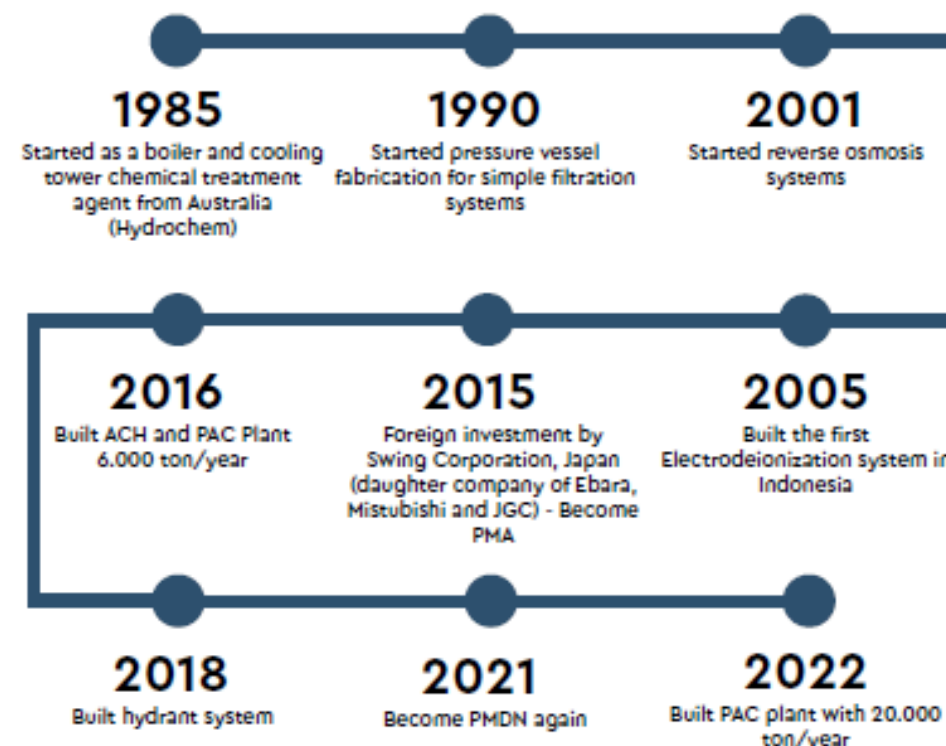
1985
Started as a boiler and cooling tower chemical treatment agent from Australia (Hydrochem)

1990
Started pressure vessel fabrication for simple filtration systems

2001
Started reverse osmosis systems

2016
Built ACH and PAC Plant 6.000 ton/year

2015
Foreign investment by Swing Corporation, Japan (daughter company of Ebara, Mistubishi and JGC) - Become PMA

2005
Built the first Electrodeionization system in Indonesia

2018
Built hydrant system

2021
Become PMDN again

2022
Built PAC plant with 20.000 ton/year